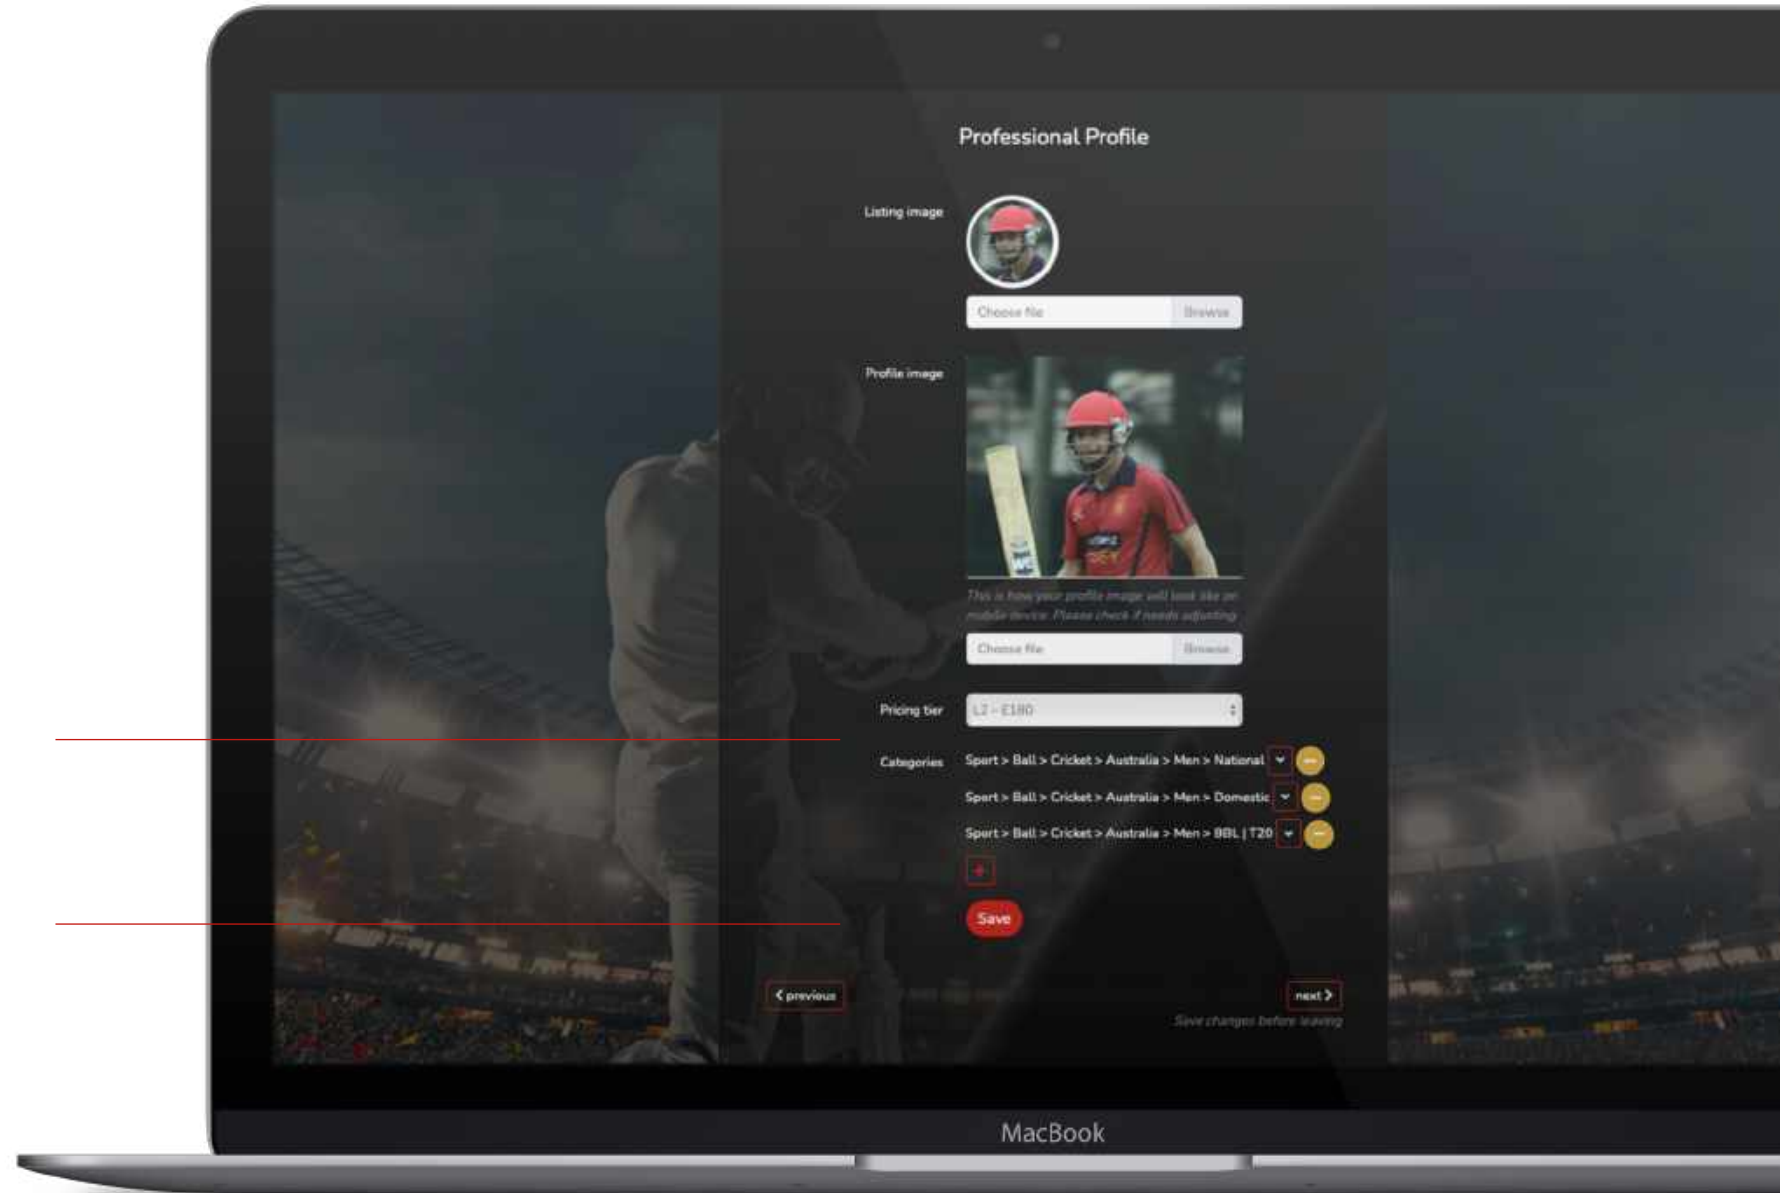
Professional Profile

Listing image

Choose file Browse

Profile image

This is how your profile image will look like on mobile device. Please check if needs adjusting

Choose file Browse

Pricing tier L2 - £180

Categories Sport > Ball > Cricket > Australia > Men > National

Sport > Ball > Cricket > Australia > Men > Domestic

Sport > Ball > Cricket > Australia > Men > BBL | T20

+

Save

< previous

next >

Save changes before leaving

MacBook